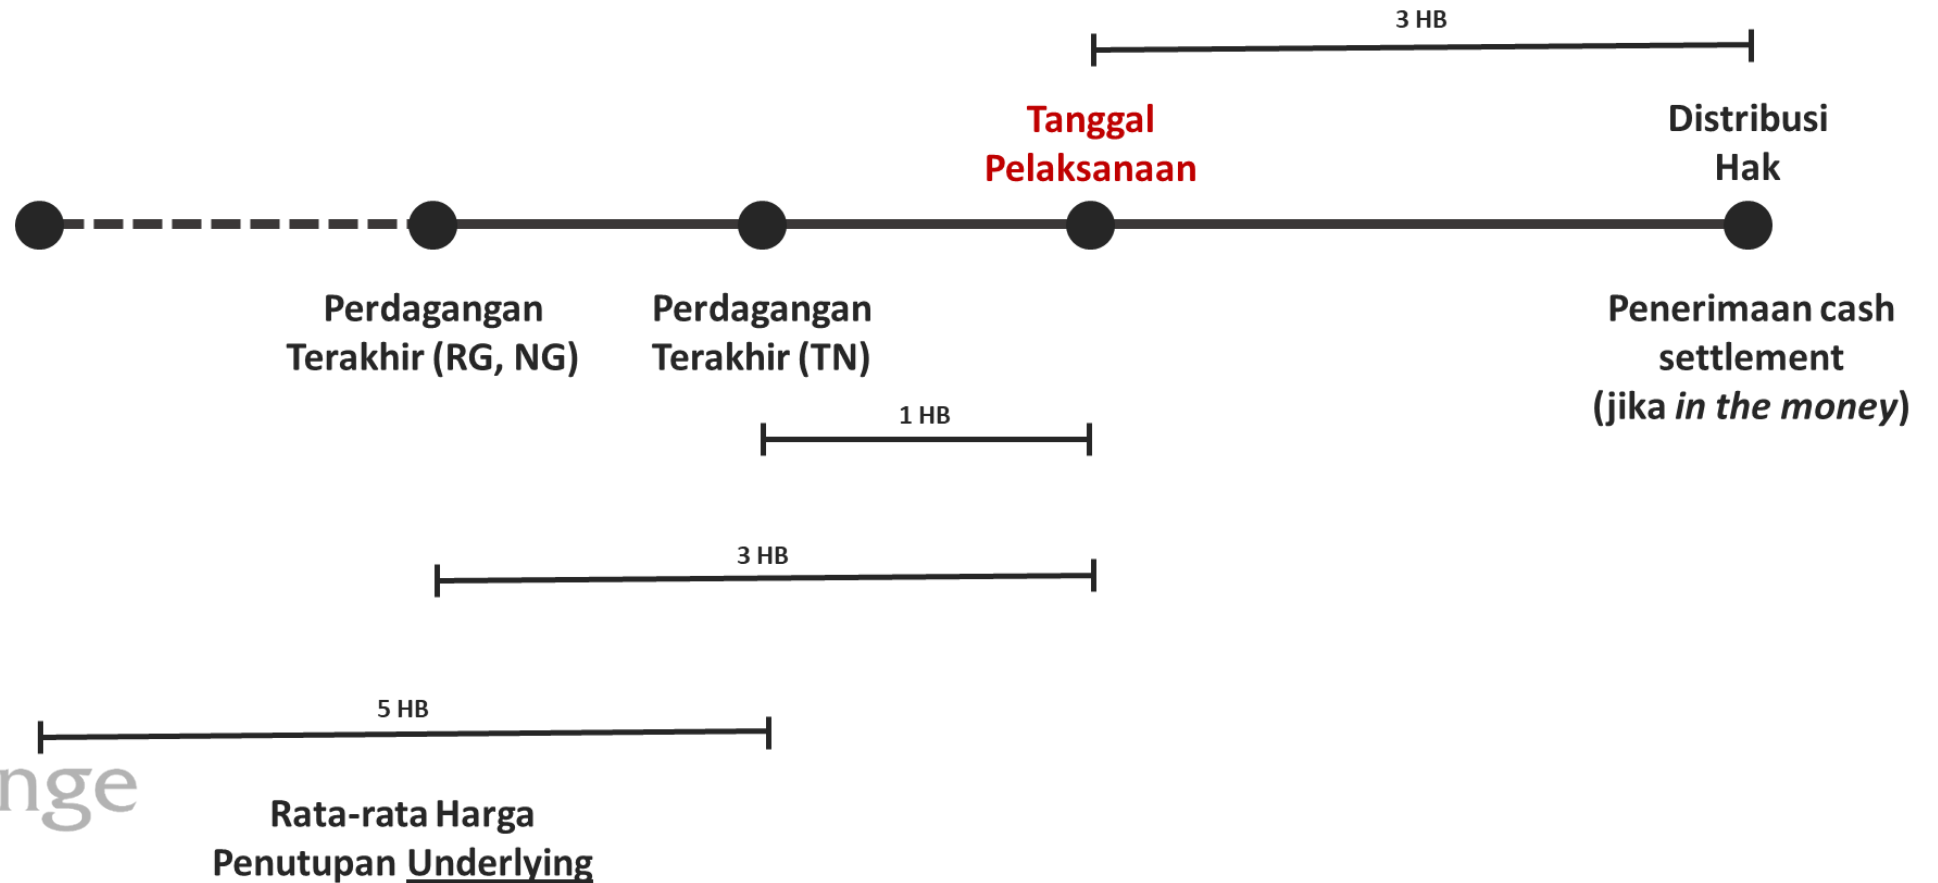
3 HB

Tanggal Pelaksanaan

Distribusi Hak

Perdagangan Terakhir (RG, NG)

Perdagangan Terakhir (TN)

Penerimaan cash settlement (jika *in the money*)

1 HB

3 HB

5 HB

nge

Rata-rata Harga Penutupan Underlying